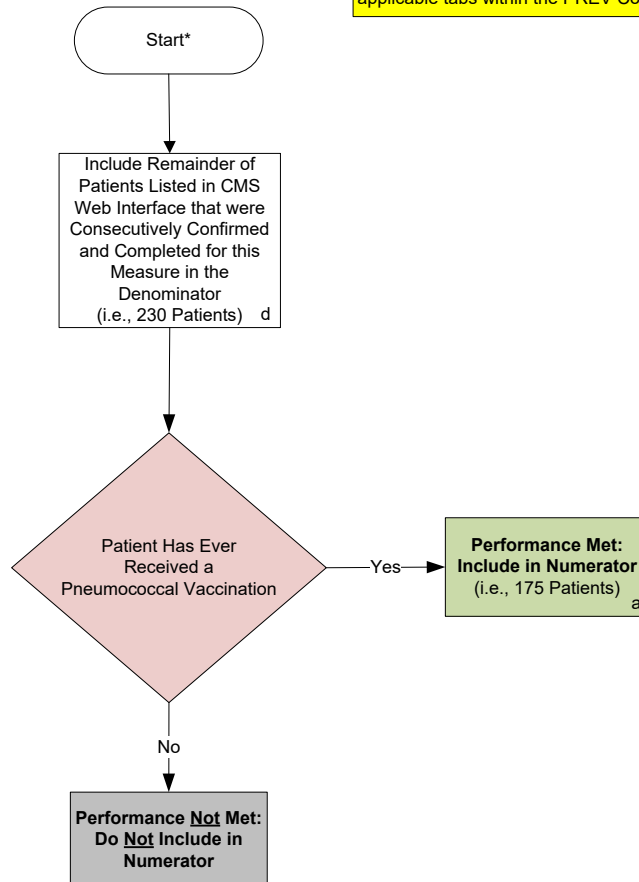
applicable tabs within the PREV Co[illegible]

Start*

Include Remainder of Patients Listed in CMS Web Interface that were Consecutively Confirmed and Completed for this Measure in the Denominator (i.e., 230 Patients) d

Patient Has Ever Received a Pneumococcal Vaccination

Yes

Performance Met: Include in Numerator (i.e., 175 Patients) a

No

Performance Not Met: Do Not Include in Numerator